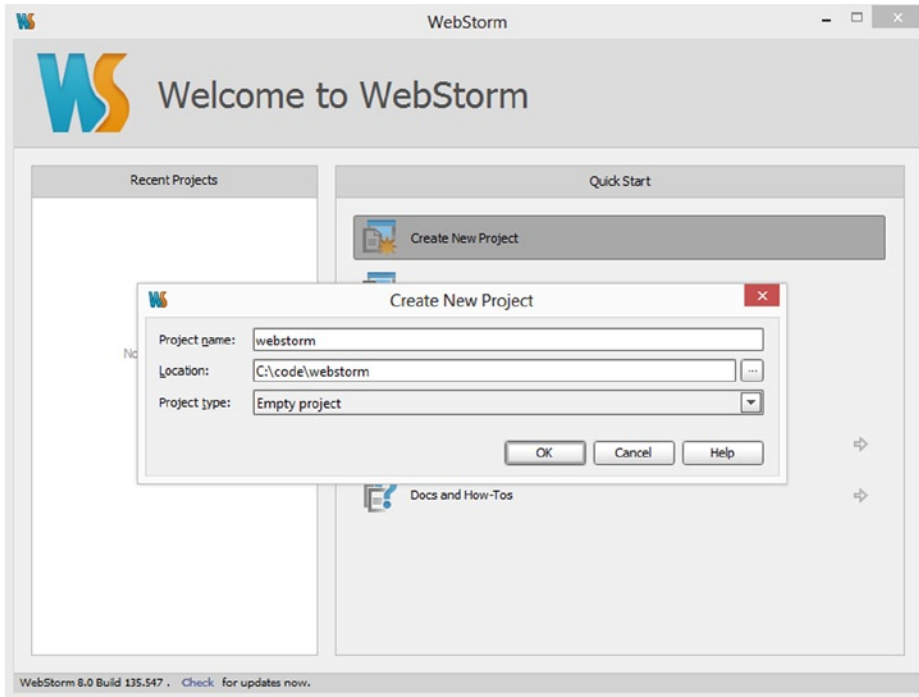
WebStorm

Welcome to WebStorm

Recent Projects

No

Quick Start

Create New Project

Create New Project

Project name: webstorm

Location: C:\code\webstorm ...

Project type: Empty project

OK Cancel Help

Docs and How-Tos

WebStorm 8.0 Build 135.547 . Check for updates now.